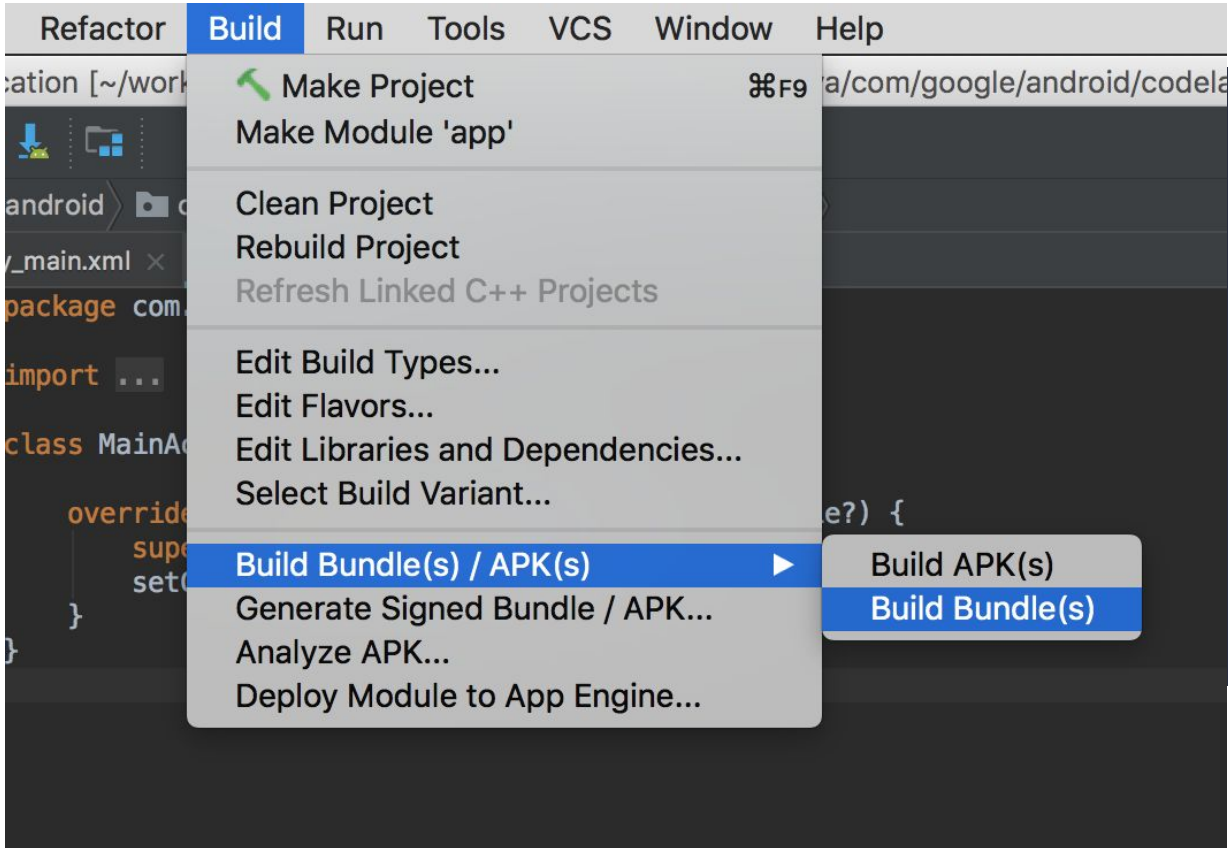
Refactor Build Run Tools VCS Window Help

cation [~/work a/com/google/android/codela

android

_main.xml ×

package com.

import ...

class MainA

override e?) {
super
set(
}
}

Make Project ⌘F9
Make Module 'app'

Clean Project
Rebuild Project
Refresh Linked C++ Projects

Edit Build Types...
Edit Flavors...
Edit Libraries and Dependencies...
Select Build Variant...

Build Bundle(s) / APK(s)
Generate Signed Bundle / APK...
Analyze APK...
Deploy Module to App Engine...

Build APK(s)
Build Bundle(s)